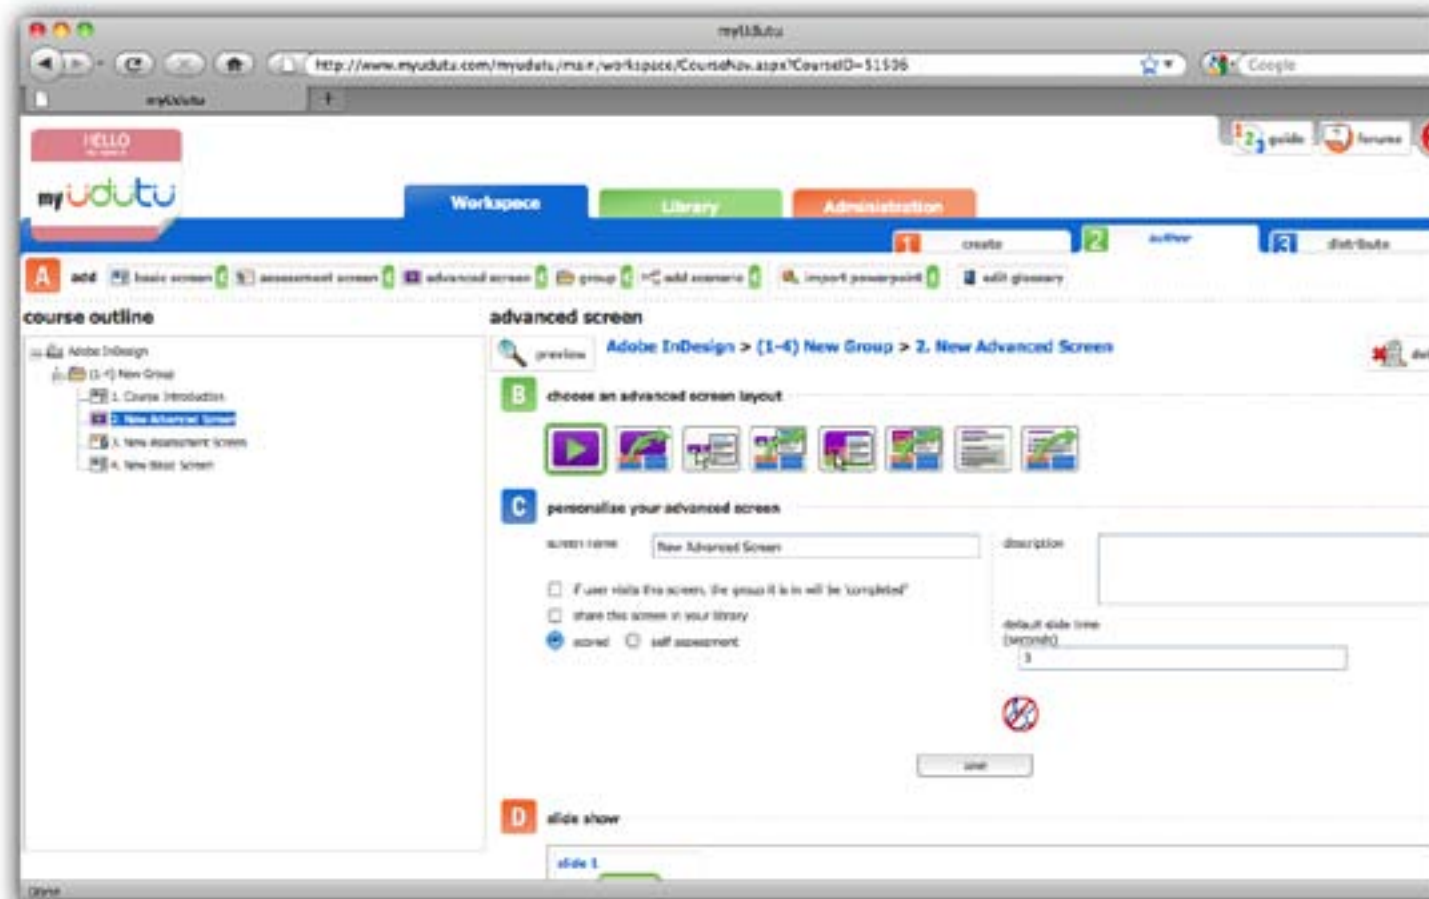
myUdutu

http://www.myudutu.com/myudutu/main/workspace/CourseNav.aspx?CourseID=51536

Google

myUdutu

HELLO

myudutu

guide

forums

Workspace

Library

Administration

1 create

2 author

3 distribute

A add

basic screen

assessment screen

advanced screen

group

add scenario

import powerpoint

edit glossary

course outline

Adobe InDesign

(1-4) New Group

1. Course Introduction

2. New Advanced Screen

3. New Assessment Screen

4. New Basic Screen

advanced screen

preview

Adobe InDesign > (1-4) New Group > 2. New Advanced Screen

B choose an advanced screen layout

C personalise your advanced screen

screen name

New Advanced Screen

description

if user visits this screen, the group it is in will be 'completed'

share this screen in your library

scored

self assessment

default slide time (seconds)

3

save

D slide show

slide 1

Done